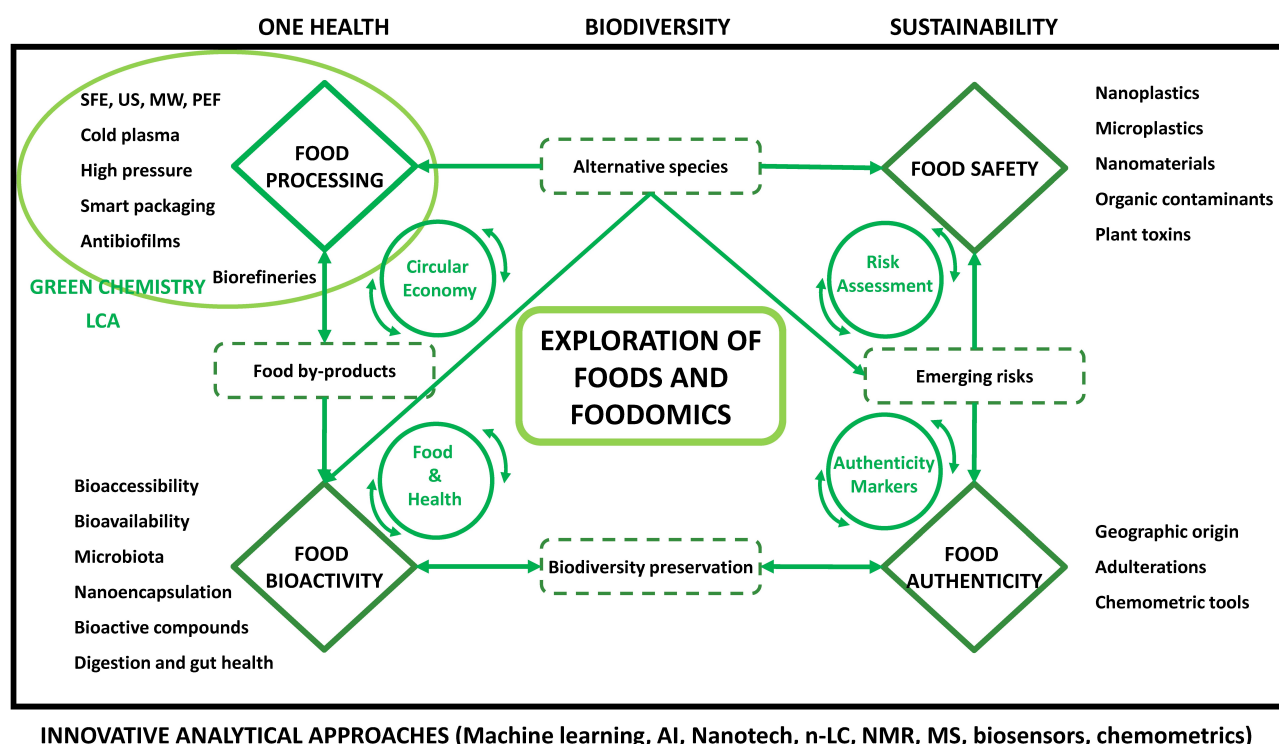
ONE HEALTH BIODIVERSITY SUSTAINABILITY

SFE, US, MW, PEF
Cold plasma
High pressure
Smart packaging
Antibiofilms

FOOD PROCESSING

Alternative species

FOOD SAFETY

Nanoplastics
Microplastics
Nanomaterials
Organic contaminants
Plant toxins

Biorefineries

Circular Economy

Risk Assessment

GREEN CHEMISTRY
LCA

Food by-products

EXPLORATION OF FOODS AND FOODOMICS

Emerging risks

Food & Health

Authenticity Markers

Bioaccessibility
Bioavailability
Microbiota
Nanoencapsulation
Bioactive compounds
Digestion and gut health

FOOD BIOACTIVITY

Biodiversity preservation

FOOD AUTHENTICITY

Geographic origin
Adulterations
Chemometric tools

INNOVATIVE ANALYTICAL APPROACHES (Machine learning, AI, Nanotech, n-LC, NMR, MS, biosensors, chemometrics)